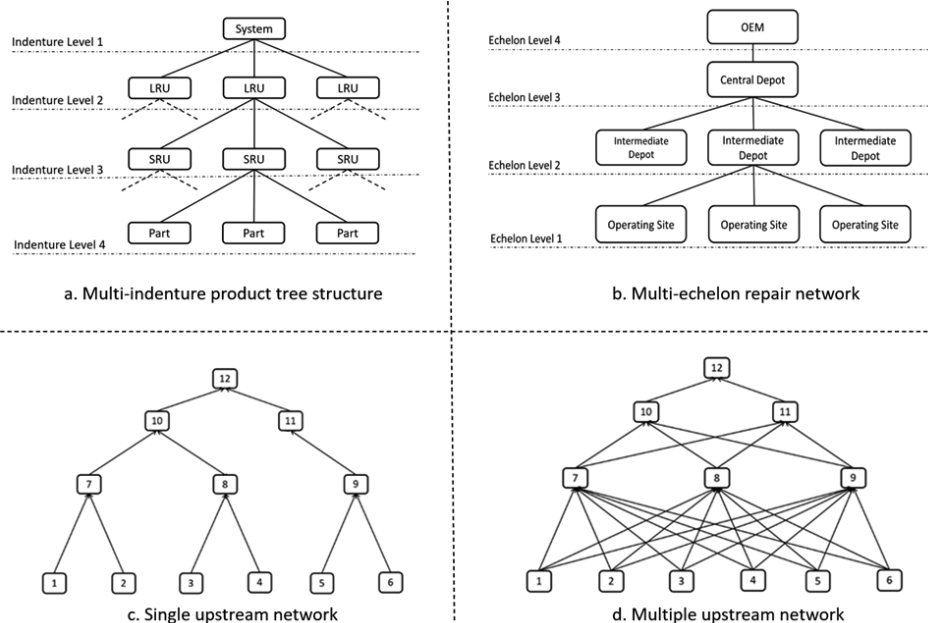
System

Indenture Level 1

LRU LRU LRU

Indenture Level 2

SRU SRU SRU

Indenture Level 3

Part Part Part

Indenture Level 4

a. Multi-indenture product tree structure

OEM

Echelon Level 4

Central Depot

Echelon Level 3

Intermediate Depot Intermediate Depot Intermediate Depot

Echelon Level 2

Operating Site Operating Site Operating Site

Echelon Level 1

b. Multi-echelon repair network

12

10 11

7 8 9

1 2 3 4 5 6

c. Single upstream network

12

10 11

7 8 9

1 2 3 4 5 6

d. Multiple upstream network